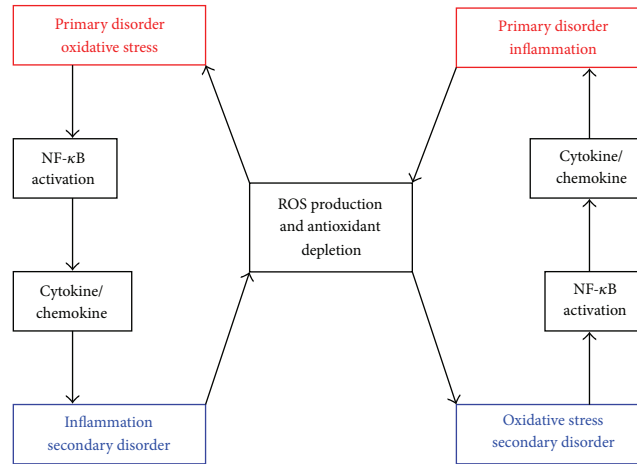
Primary disorder oxidative stress

NF-$\kappa$B activation

Cytokine/ chemokine

Inflammation secondary disorder

ROS production and antioxidant depletion

Primary disorder inflammation

Cytokine/ chemokine

NF-$\kappa$B activation

Oxidative stress secondary disorder